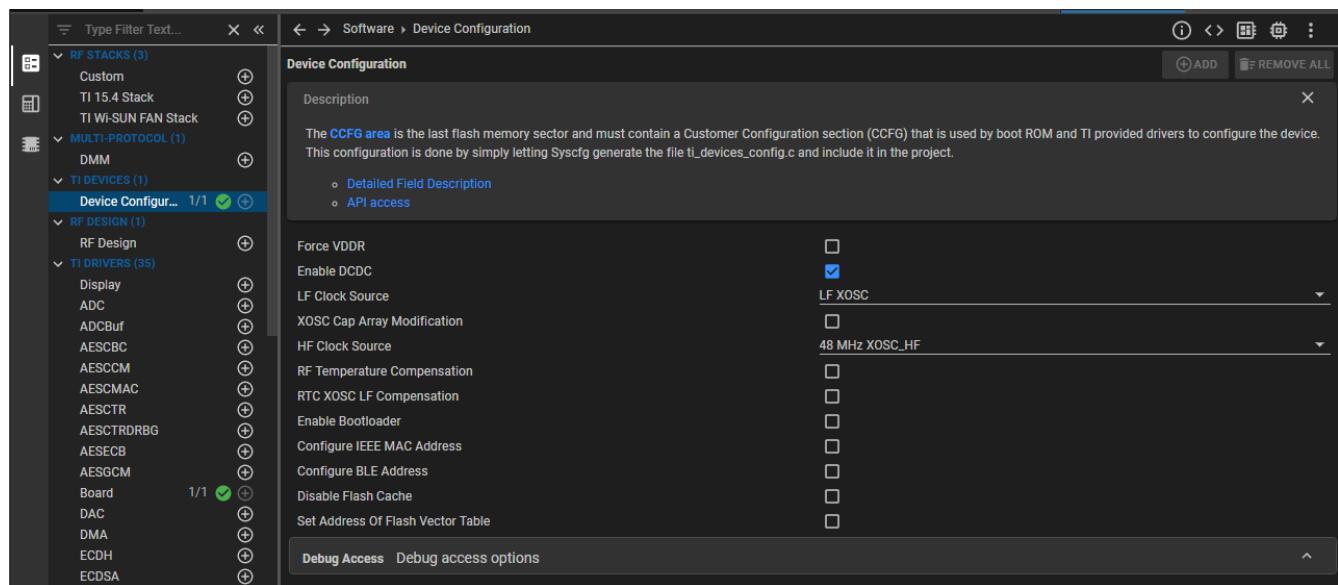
Type Filter Text...

RF STACKS (3)
Custom
TI 15.4 Stack
TI Wi-SUN FAN Stack
MULTI-PROTOCOL (1)
DMM
TI DEVICES (1)
Device Configur... 1/1
RF DESIGN (1)
RF Design
TI DRIVERS (35)
Display
ADC
ADCBuf
AESCBC
AESCCM
AESCMAC
AESCTR
AESCTRDRBG
AESECB
AESGCM
Board 1/1
DAC
DMA
ECDH
ECDSA

Software › Device Configuration

Device Configuration

ADD REMOVE ALL

Description

The CCFG area is the last flash memory sector and must contain a Customer Configuration section (CCFG) that is used by boot ROM and TI provided drivers to configure the device. This configuration is done by simply letting Syscfg generate the file ti_devices_config.c and include it in the project.

- Detailed Field Description
- API access

| | |
|---|---|
| Force VDDR | |
| Enable DCDC | |
| LF Clock Source | LF XOSC |
| XOSC Cap Array Modification | |
| HF Clock Source | 48 MHz XOSC_HF |
| RF Temperature Compensation | |
| RTC XOSC LF Compensation | |
| Enable Bootloader | |
| Configure IEEE MAC Address | |
| Configure BLE Address | |
| Disable Flash Cache | |
| Set Address Of Flash Vector Table | |

Debug Access Debug access options